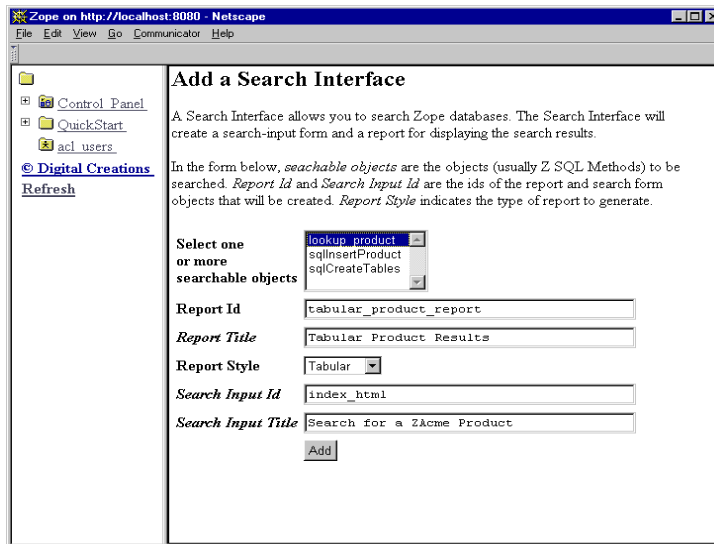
Zope on http://localhost:8080 - Netscape
File Edit View Go Communicator Help

Control_Panel
QuickStart
acl_users
© Digital Creations
Refresh

Add a Search Interface

A Search Interface allows you to search Zope databases. The Search Interface will create a search-input form and a report for displaying the search results.

In the form below, *seachable objects* are the objects (usually Z SQL Methods) to be searched. *Report Id* and *Search Input Id* are the ids of the report and search form objects that will be created. *Report Style* indicates the type of report to generate.

| | |
|---|---|
| Select one or more searchable objects | lookup_product<br>sqlInsertProduct<br>sqlCreateTables |
| Report Id | tabular_product_report |
| *Report Title* | Tabular Product Results |
| Report Style | Tabular |
| *Search Input Id* | index_html |
| *Search Input Title* | Search for a ZAcme Product |

Add